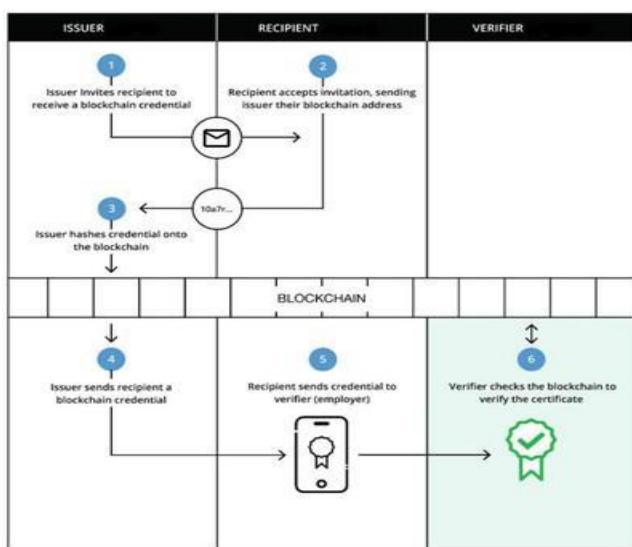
ISSUER

RECIPIENT

VERIFIER

1

Issuer invites recipient to receive a blockchain credential

2

Recipient accepts invitation, sending issuer their blockchain address

10a7r...

3

Issuer hashes credential onto the blockchain

BLOCKCHAIN

4

Issuer sends recipient a blockchain credential

5

Recipient sends credential to verifier (employer)

6

Verifier checks the blockchain to verify the certificate